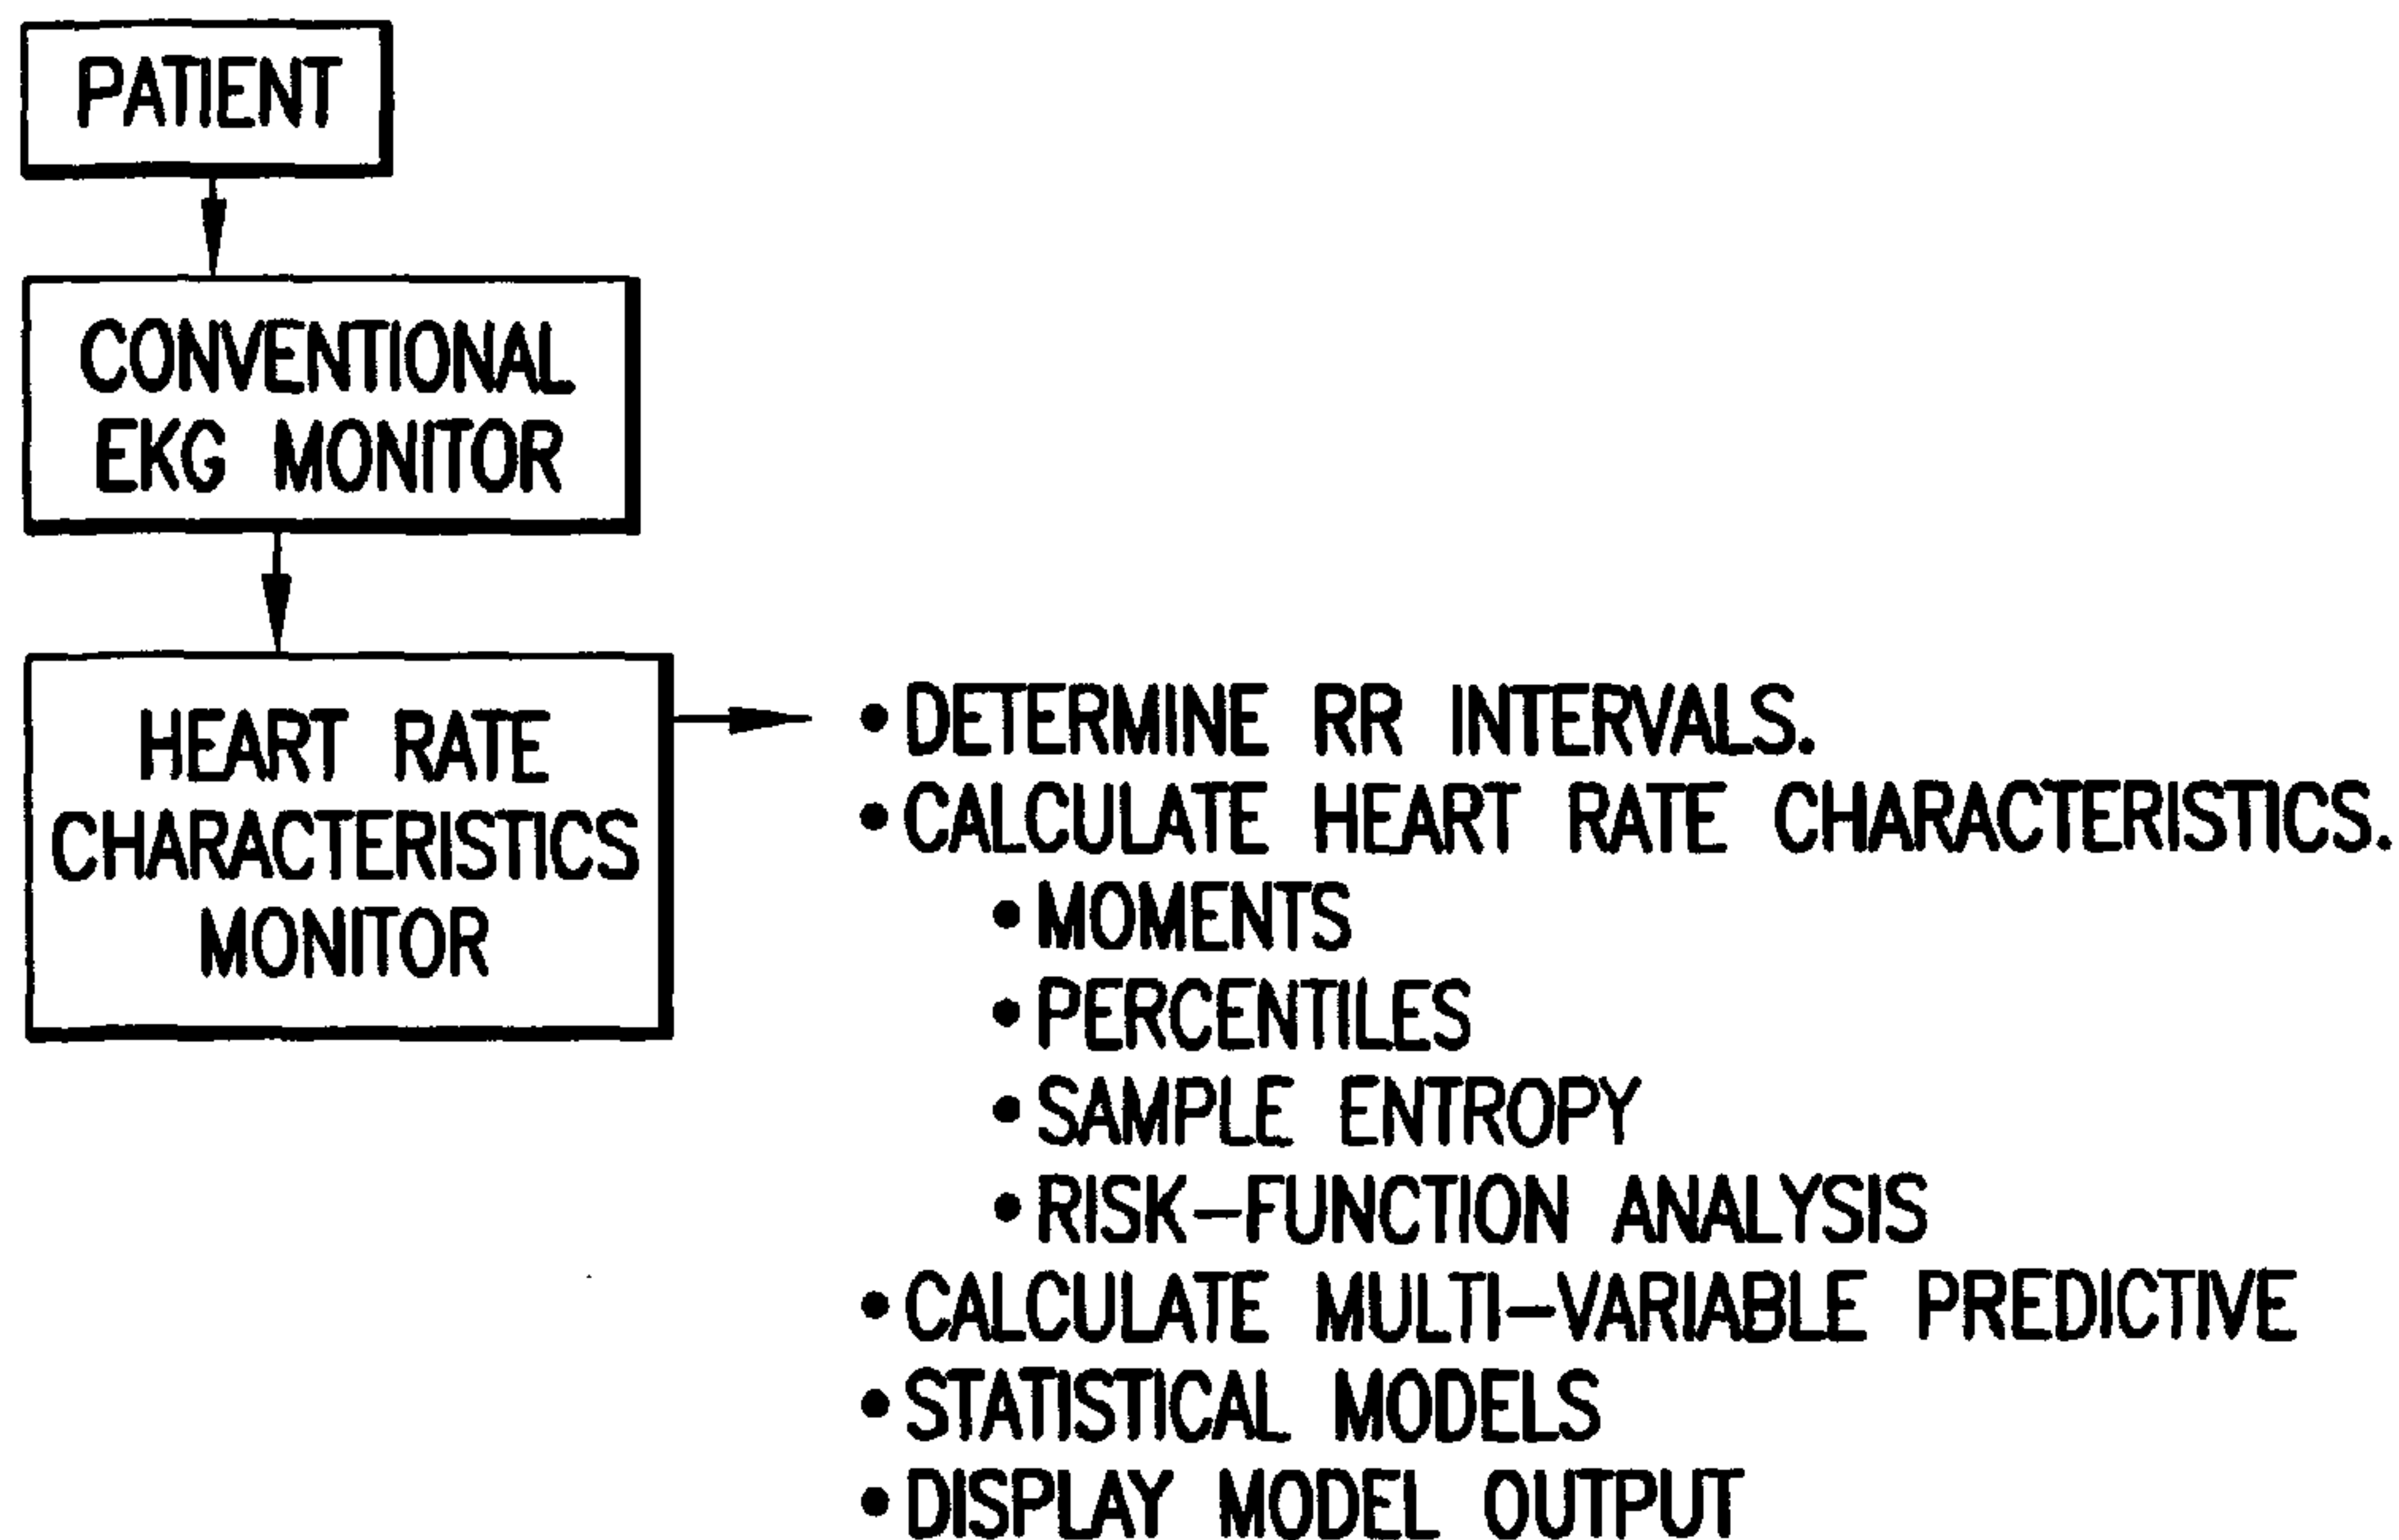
PATIENT

CONVENTIONAL EKG MONITOR

HEART RATE CHARACTERISTICS MONITOR

• DETERMINE RR INTERVALS.
• CALCULATE HEART RATE CHARACTERISTICS.
• MOMENTS
• PERCENTILES
• SAMPLE ENTROPY
• RISK–FUNCTION ANALYSIS
• CALCULATE MULTI–VARIABLE PREDICTIVE
• STATISTICAL MODELS
• DISPLAY MODEL OUTPUT